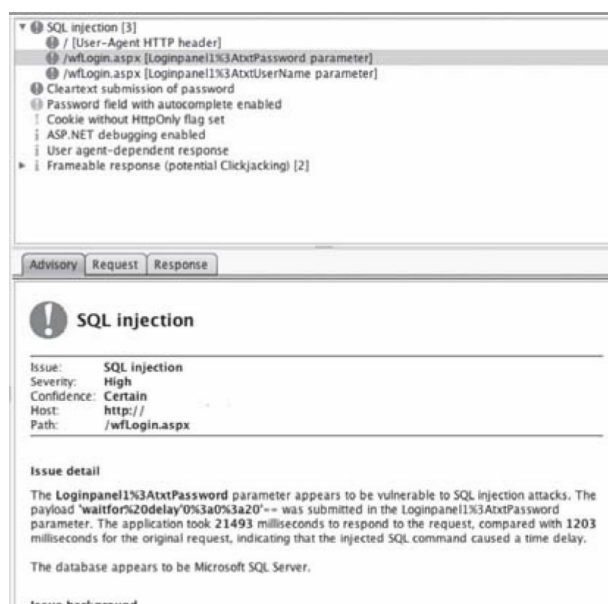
SQL injection [3]
/ [User-Agent HTTP header]
/wfLogin.aspx [Loginpanel1%3AtxtPassword parameter]
/wfLogin.aspx [Loginpanel1%3AtxtUserName parameter]
Cleartext submission of password
Password field with autocomplete enabled
Cookie without HttpOnly flag set
ASP.NET debugging enabled
User agent-dependent response
Frameable response (potential Clickjacking) [2]

Advisory | Request | Response

SQL injection

| | |
|---|---|
| Issue: | SQL injection |
| Severity: | High |
| Confidence: | Certain |
| Host: | http:// |
| Path: | /wfLogin.aspx |

Issue detail

The Loginpanel1%3AtxtPassword parameter appears to be vulnerable to SQL injection attacks. The payload 'waitfor%20delay'0%3a0%3a20'-- was submitted in the Loginpanel1%3AtxtPassword parameter. The application took 21493 milliseconds to respond to the request, compared with 1203 milliseconds for the original request, indicating that the injected SQL command caused a time delay.

The database appears to be Microsoft SQL Server.

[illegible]